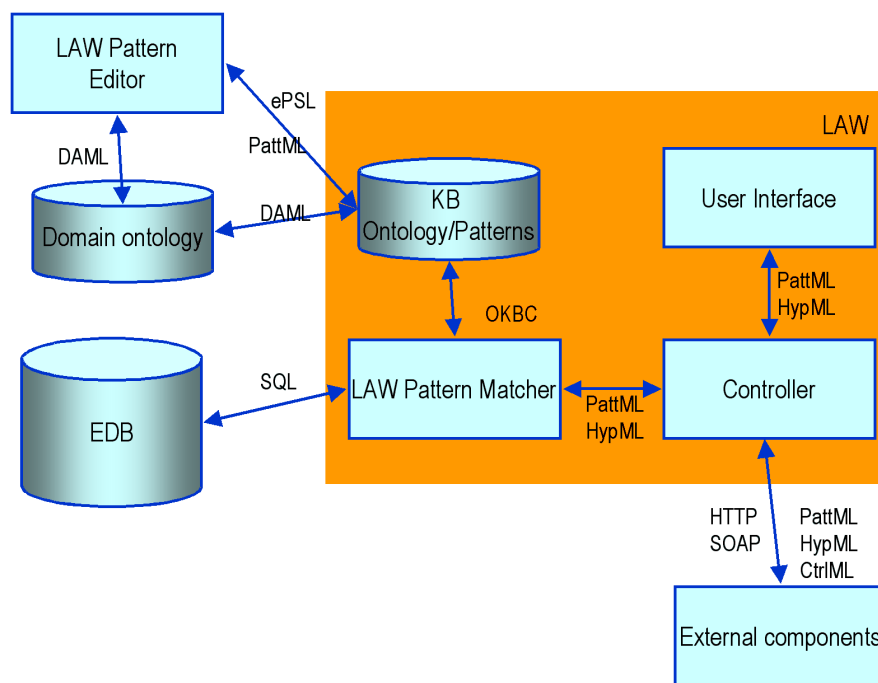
LAW Pattern Editor

ePSL

PattML

LAW

DAML

KB Ontology/Patterns

User Interface

DAML

Domain ontology

PattML HypML

OKBC

SQL

LAW Pattern Matcher

Controller

EDB

PattML HypML

HTTP SOAP

PattML HypML CtrlML

External components